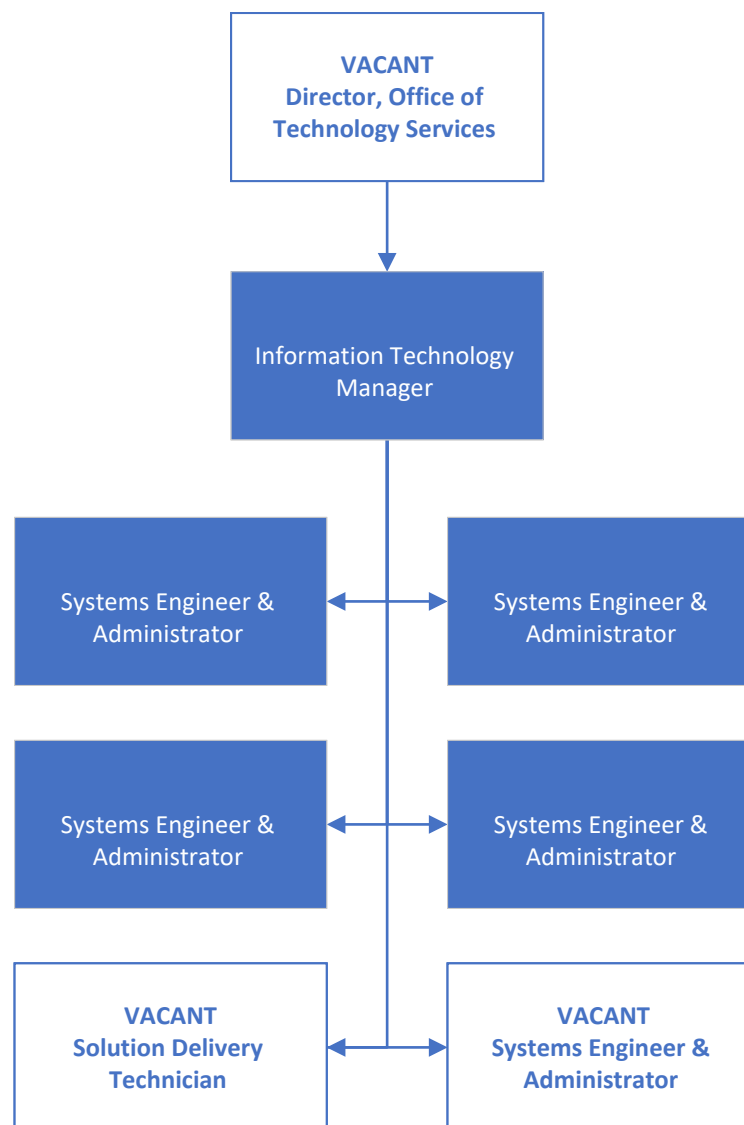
VACANT
Director, Office of Technology Services

Information Technology Manager

Systems Engineer & Administrator

Systems Engineer & Administrator

Systems Engineer & Administrator

Systems Engineer & Administrator

VACANT
Solution Delivery Technician

VACANT
Systems Engineer & Administrator